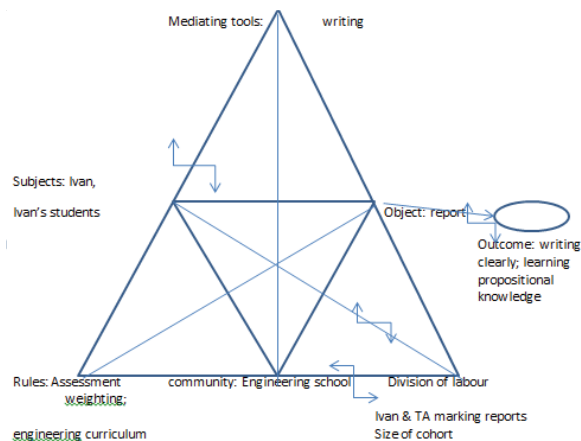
Mediating tools: writing

Subjects: Ivan,

Ivan's students

Object: report

Outcome: writing clearly; learning propositional knowledge

Rules: Assessment weighting;

engineering curriculum

community: Engineering school

Division of labour

Ivan & TA marking reports

Size of cohort